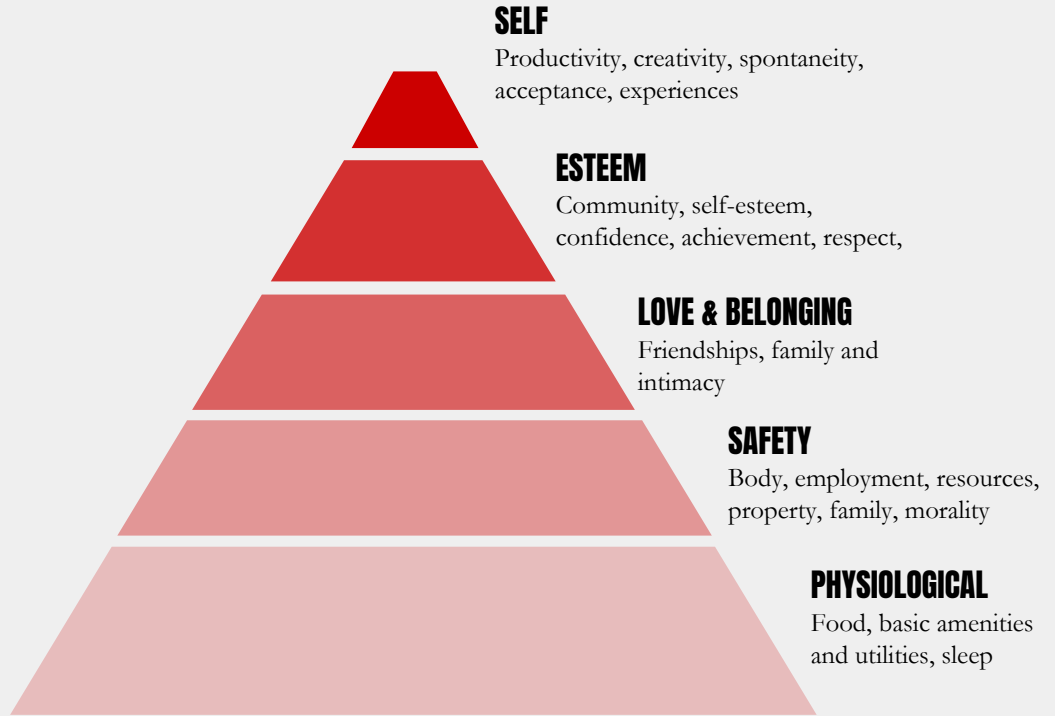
SELF
Productivity, creativity, spontaneity, acceptance, experiences

ESTEEM
Community, self-esteem, confidence, achievement, respect,

LOVE & BELONGING
Friendships, family and intimacy

SAFETY
Body, employment, resources, property, family, morality

PHYSIOLOGICAL
Food, basic amenities and utilities, sleep